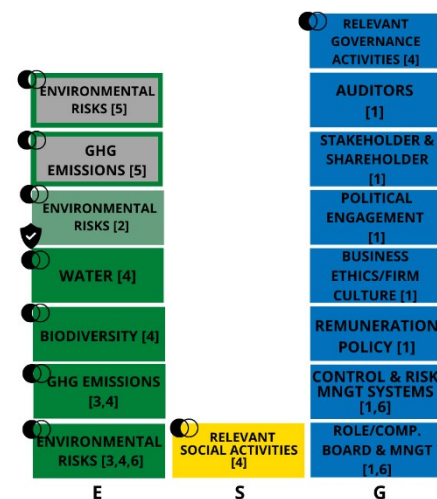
ENVIRONMENTAL RISKS [5]

GHG EMISSIONS [5]

ENVIRONMENTAL RISKS [2]

WATER [4]

BIODIVERSITY [4]

GHG EMISSIONS [3,4]

ENVIRONMENTAL RISKS [3,4,6]

RELEVANT SOCIAL ACTIVITIES [4]

RELEVANT GOVERNANCE ACTIVITIES [4]

AUDITORS [1]

STAKEHOLDER & SHAREHOLDER [1]

POLITICAL ENGAGEMENT [1]

BUSINESS ETHICS/FIRM CULTURE [1]

REMUNERATION POLICY [1]

CONTROL & RISK MNGT SYSTEMS [1,6]

ROLE/COMP. BOARD & MNGT [1,6]

E

S

G